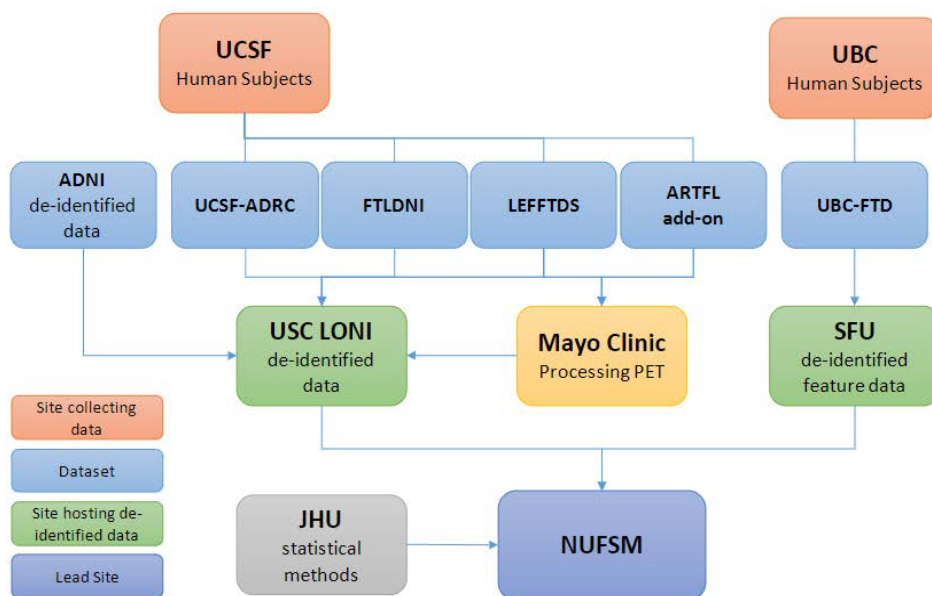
UCSF
Human Subjects

UBC
Human Subjects

ADNI
de-identified
data

UCSF-ADRC

FTLDNI

LEFFTDS

ARTFL
add-on

UBC-FTD

USC LONI
de-identified
data

Mayo Clinic
Processing PET

SFU
de-identified
feature data

Site collecting data

Dataset

Site hosting de-identified data

Lead Site

JHU
statistical
methods

NUFSM